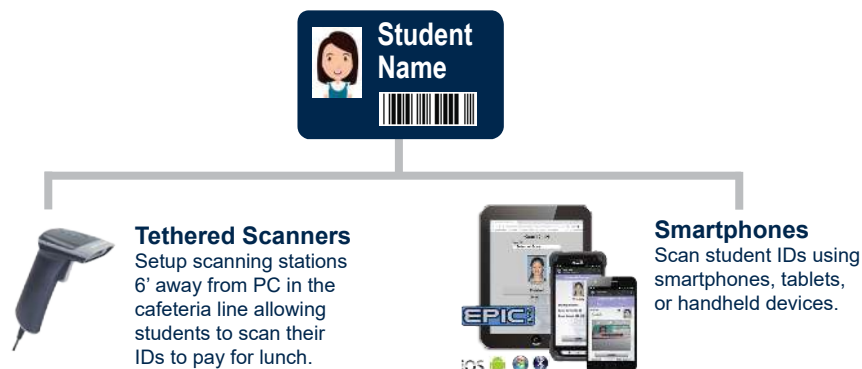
Student Name

Tethered Scanners
Setup scanning stations 6' away from PC in the cafeteria line allowing students to scan their IDs to pay for lunch.

EPIC

iOS

Smartphones
Scan student IDs using smartphones, tablets, or handheld devices.